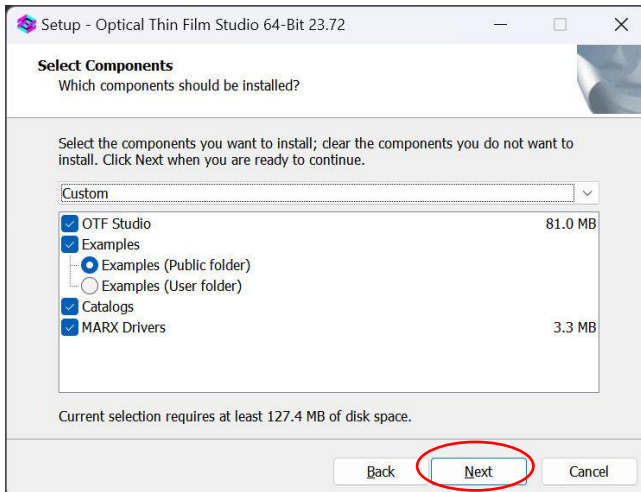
Setup - Optical Thin Film Studio 64-Bit 23.72

Select Components
Which components should be installed?

Select the components you want to install; clear the components you do not want to install. Click Next when you are ready to continue.

Custom

| | |
|---|---|
| OTF Studio | 81.0 MB |
| Examples | |
| Examples (Public folder) | |
| Examples (User folder) | |
| Catalogs | |
| MARX Drivers | 3.3 MB |

Current selection requires at least 127.4 MB of disk space.

Back | Next | Cancel